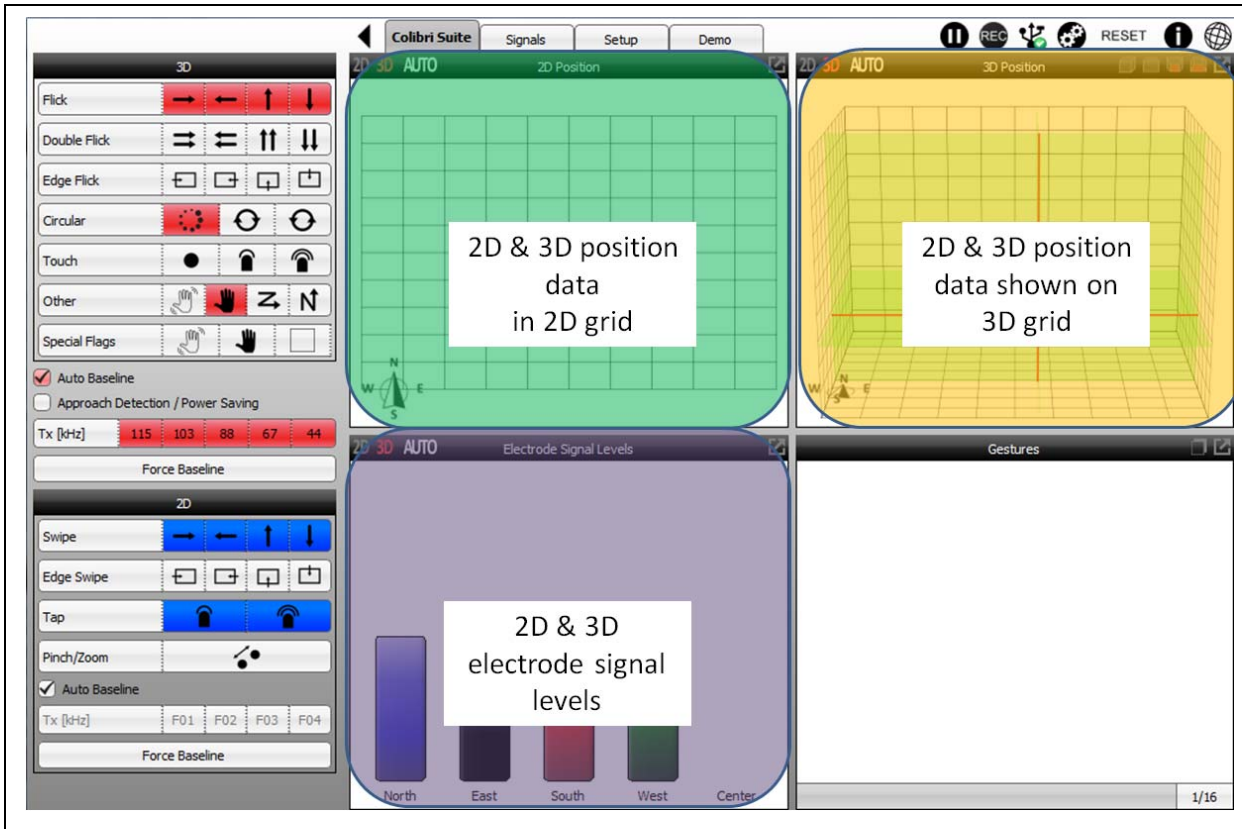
Colibri Suite | Signals | Setup | Demo

REC RESET

3D

Flick

Double Flick

Edge Flick

Circular

Touch

Other

Special Flags

Auto Baseline

Approach Detection / Power Saving

Tx [kHz] 115 103 88 67 44

Force Baseline

2D

Swipe

Edge Swipe

Tap

Pinch/Zoom

Auto Baseline

Tx [kHz] F01 F02 F03 F04

Force Baseline

2D 3D AUTO 2D Position

N W E S

2D & 3D position data in 2D grid

2D 3D AUTO 3D Position

W N E

2D & 3D position data shown on 3D grid

2D 3D AUTO Electrode Signal Levels

2D & 3D electrode signal levels

North East South West Center

Gestures

1/16